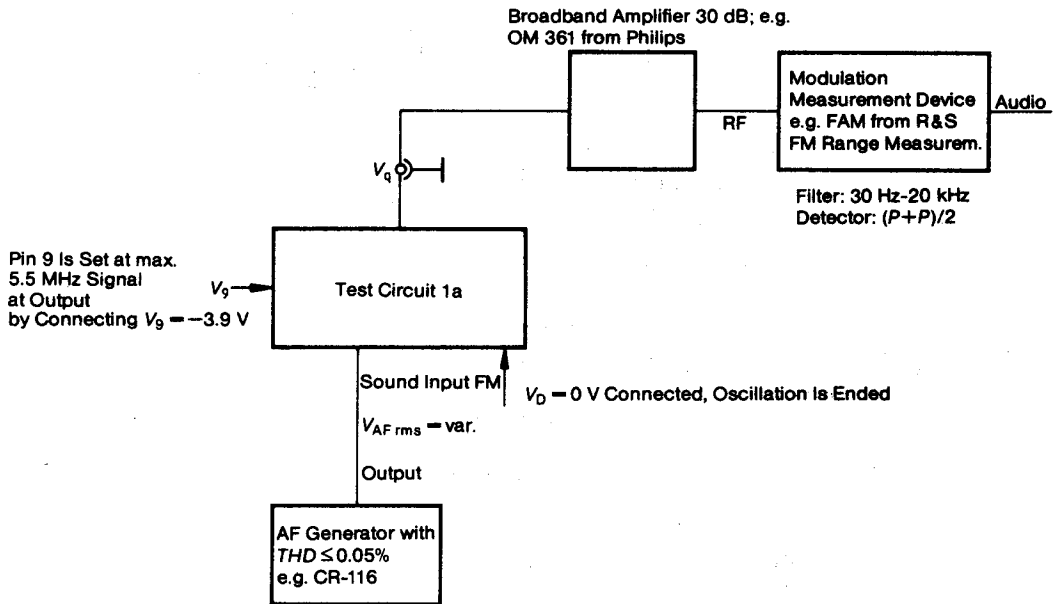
Broadband Amplifier 30 dB; e.g. OM 361 from Philips

Modulation Measurement Device e.g. FAM from R&S FM Range Measurem.

Audio

RF

$V_q$

Filter: 30 Hz-20 kHz
Detector: $(P+P)/2$

Pin 9 Is Set at max. 5.5 MHz Signal at Output by Connecting $V_9 = -3.9$ V

$V_9$

Test Circuit 1a

Sound Input FM

$V_D = 0$ V Connected, Oscillation Is Ended

$V_{AF\ rms} =$ var.

Output

AF Generator with $THD \leq 0.05\%$ e.g. CR-116